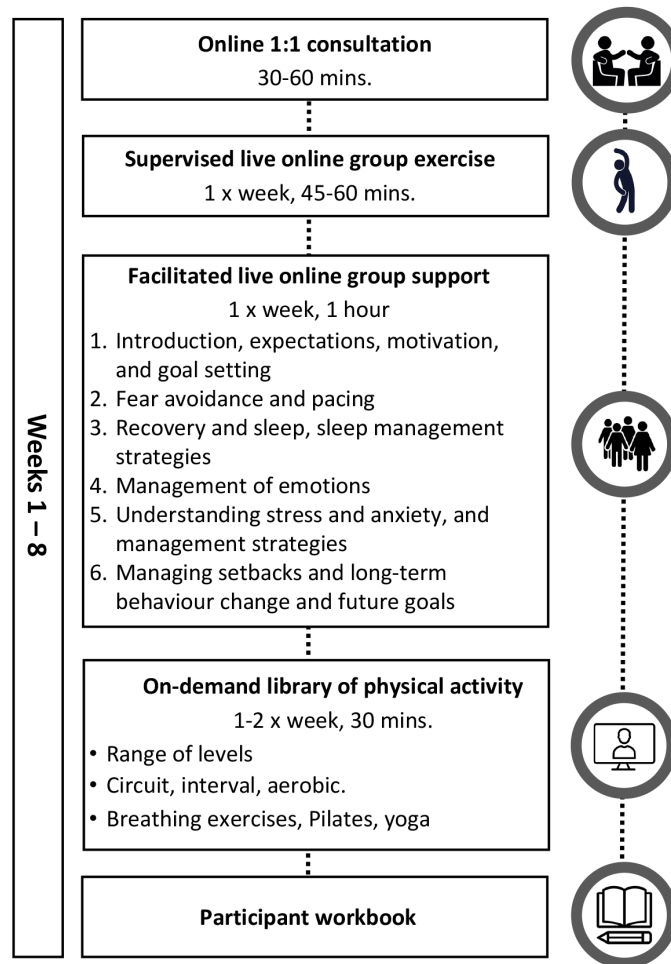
Weeks 1 – 8

Online 1:1 consultation
30-60 mins.

Supervised live online group exercise
1 x week, 45-60 mins.

Facilitated live online group support
1 x week, 1 hour
1. Introduction, expectations, motivation, and goal setting
2. Fear avoidance and pacing
3. Recovery and sleep, sleep management strategies
4. Management of emotions
5. Understanding stress and anxiety, and management strategies
6. Managing setbacks and long-term behaviour change and future goals

On-demand library of physical activity
1-2 x week, 30 mins.
• Range of levels
• Circuit, interval, aerobic.
• Breathing exercises, Pilates, yoga

Participant workbook